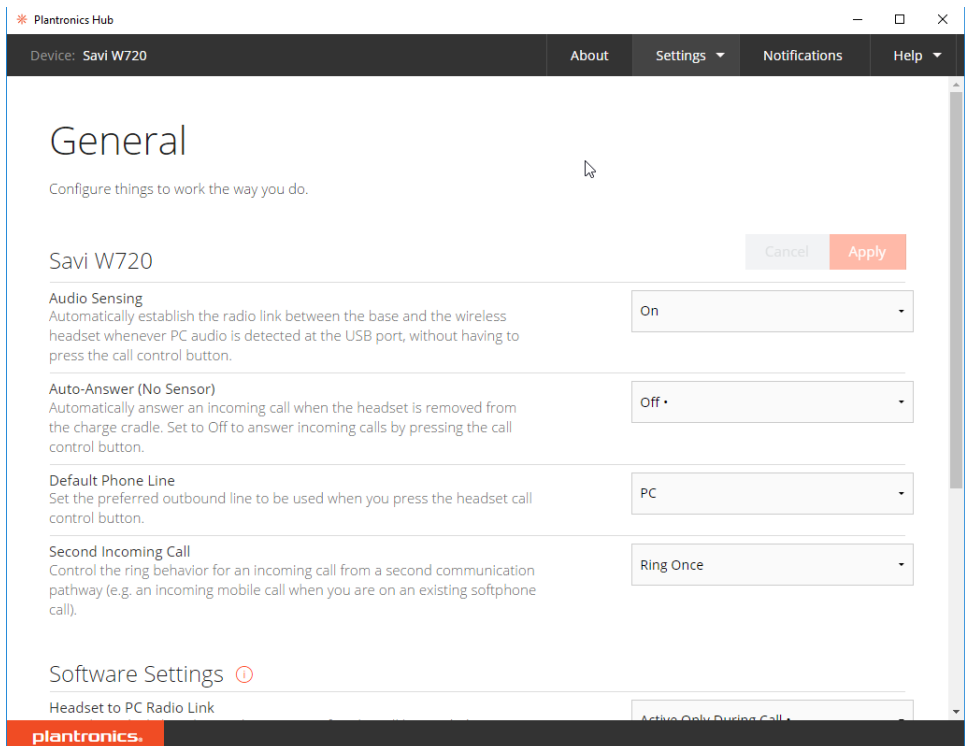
Plantronics Hub

Device: Savi W720

About

Settings

Notifications

Help

General

Configure things to work the way you do.

Savi W720

Cancel

Apply

Audio Sensing
Automatically establish the radio link between the base and the wireless headset whenever PC audio is detected at the USB port, without having to press the call control button.

On

Auto-Answer (No Sensor)
Automatically answer an incoming call when the headset is removed from the charge cradle. Set to Off to answer incoming calls by pressing the call control button.

Off •

Default Phone Line
Set the preferred outbound line to be used when you press the headset call control button.

PC

Second Incoming Call
Control the ring behavior for an incoming call from a second communication pathway (e.g. an incoming mobile call when you are on an existing softphone call).

Ring Once

Software Settings

Headset to PC Radio Link

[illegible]

Active Only During Call •

plantronics.